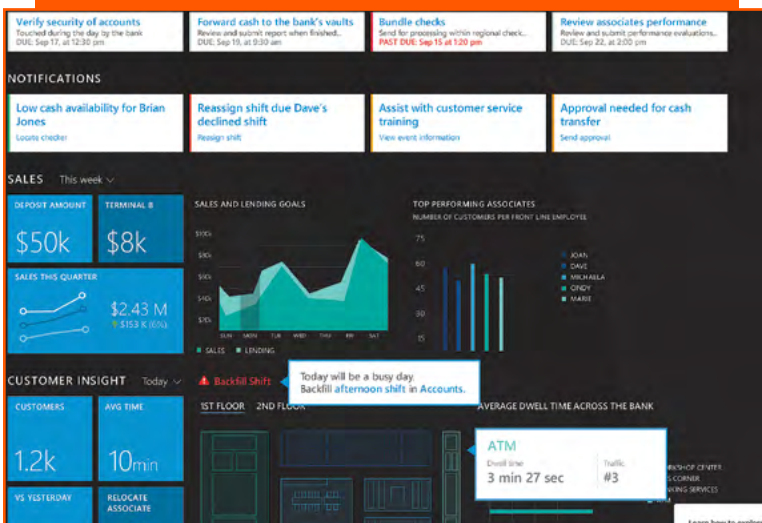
Verify security of accounts
Touched during the day by the bank
DUE: Sep 17, at 12:30 pm

Forward cash to the bank's vaults
Review and submit report when finished...
DUE: Sep 19, at 9:30 am

Bundle checks
Send for processing within regional check...
PAST DUE: Sep 15 at 1:20 pm

Review associates performance
Review and submit performance evaluations...
DUE: Sep 22, at 2:00 pm

NOTIFICATIONS

Low cash availability for Brian Jones
Locate checker

Reassign shift due Dave's declined shift
Reassign shift

Assist with customer service training
View event information

Approval needed for cash transfer
Send approval

SALES This week

DEPOSIT AMOUNT
$50k

TERMINAL 8
$8k

SALES THIS QUARTER
$2.43 M
$153 K (6%)

SALES AND LENDING GOALS
$100k
$80k
$60k
$40k
$20k
SUN MON TUE WED THU FRI SAT
SALES LENDING

TOP PERFORMING ASSOCIATES
NUMBER OF CUSTOMERS PER FRONT LINE EMPLOYEE
75
60
45
30
15
JOAN
DAVE
MICHAELA
CINDY
MARIE

CUSTOMER INSIGHT Today
Backfill Shift
Today will be a busy day.
Backfill afternoon shift in Accounts.

CUSTOMERS
1.2k

AVG TIME
10min

VS YESTERDAY

RELOCATE ASSOCIATE

1ST FLOOR 2ND FLOOR

AVERAGE DWELL TIME ACROSS THE BANK

ATM
Dwell time
3 min 27 sec
Traffic
#3

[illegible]RKSHOP CENTER
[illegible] CORNER
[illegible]ING SERVICES
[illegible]M